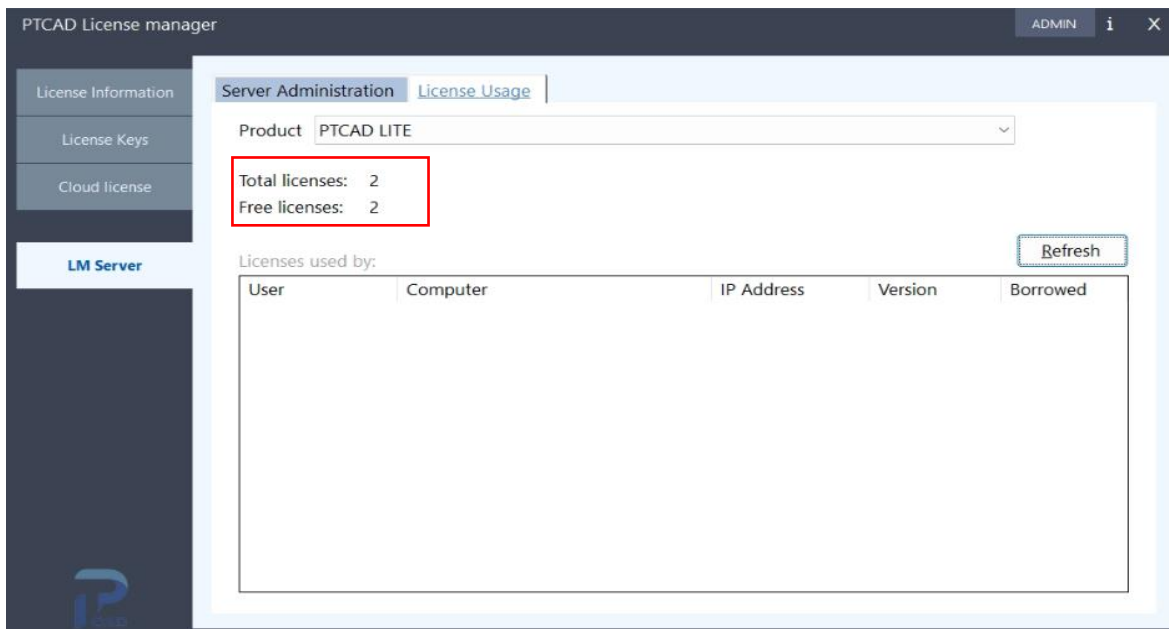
PTCAD License manager

ADMIN i X

License Information

License Keys

Cloud license

LM Server

Server Administration License Usage

Product PTCAD LITE

Total licenses: 2
Free licenses: 2

Refresh

Licenses used by:

| User | Computer | IP Address | Version | Borrowed |
|---|---|---|---|---|